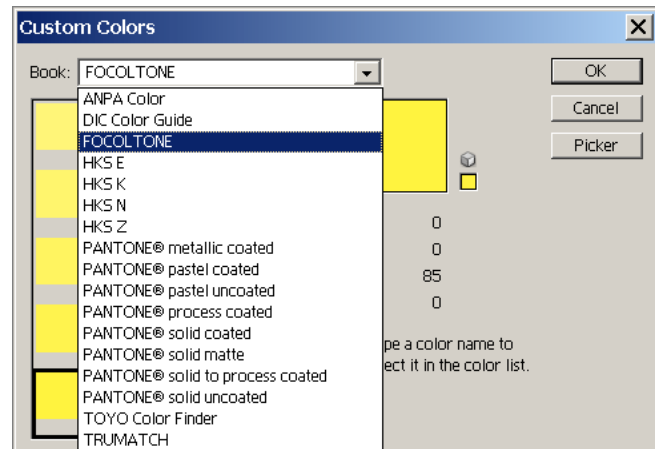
Custom Colors

Book: FOCOLTONE

ANPA Color
DIC Color Guide
FOCOLTONE
HKS E
HKS K
HKS N
HKS Z
PANTONE® metallic coated
PANTONE® pastel coated
PANTONE® pastel uncoated
PANTONE® process coated
PANTONE® solid coated
PANTONE® solid matte
PANTONE® solid to process coated
PANTONE® solid uncoated
TOYO Color Finder
TRUMATCH

OK
Cancel
Picker

0
0
85
0

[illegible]pe a color name to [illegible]ect it in the color list.